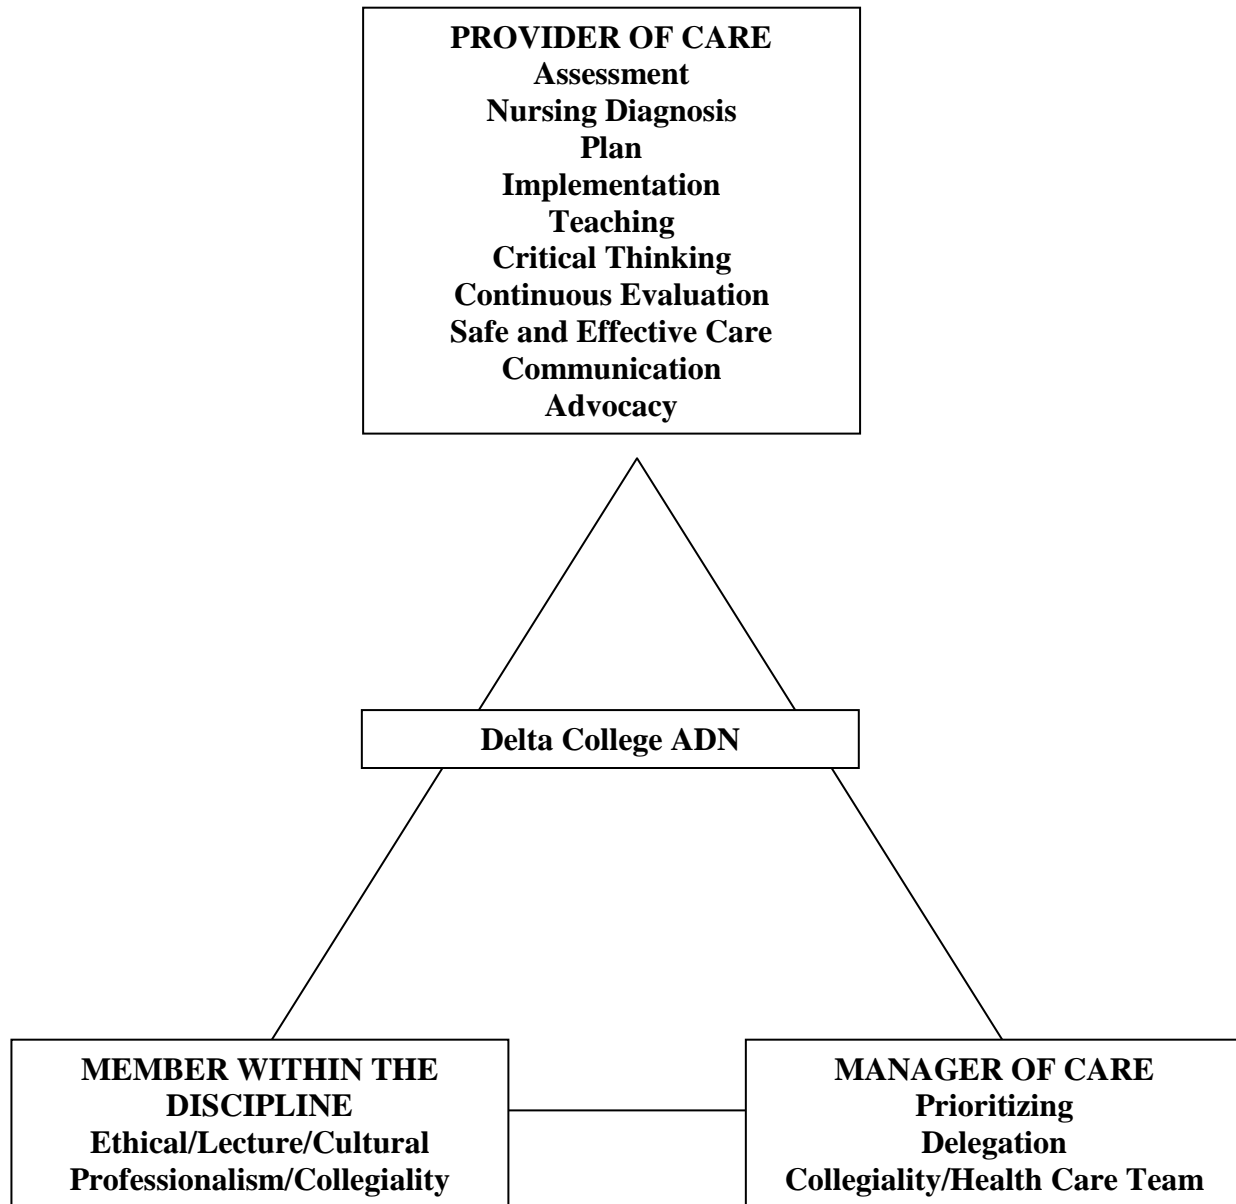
PROVIDER OF CARE
Assessment
Nursing Diagnosis
Plan
Implementation
Teaching
Critical Thinking
Continuous Evaluation
Safe and Effective Care
Communication
Advocacy

Delta College ADN

MEMBER WITHIN THE DISCIPLINE
Ethical/Lecture/Cultural
Professionalism/Collegiality

MANAGER OF CARE
Prioritizing
Delegation
Collegiality/Health Care Team